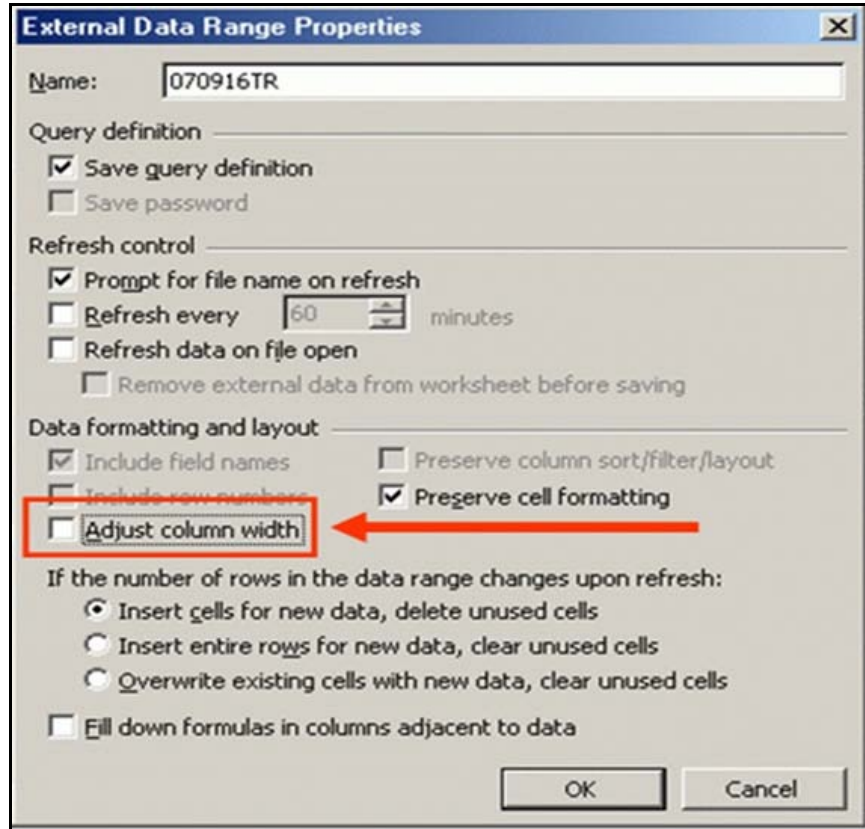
External Data Range Properties

Name: 070916TR

Query definition

Save query definition

Save password

Refresh control

Prompt for file name on refresh

Refresh every 60 minutes

Refresh data on file open

Remove external data from worksheet before saving

Data formatting and layout

Include field names

Preserve column sort/filter/layout

Include row numbers

Preserve cell formatting

Adjust column width

If the number of rows in the data range changes upon refresh:

Insert cells for new data, delete unused cells

Insert entire rows for new data, clear unused cells

Overwrite existing cells with new data, clear unused cells

Fill down formulas in columns adjacent to data

OK

Cancel